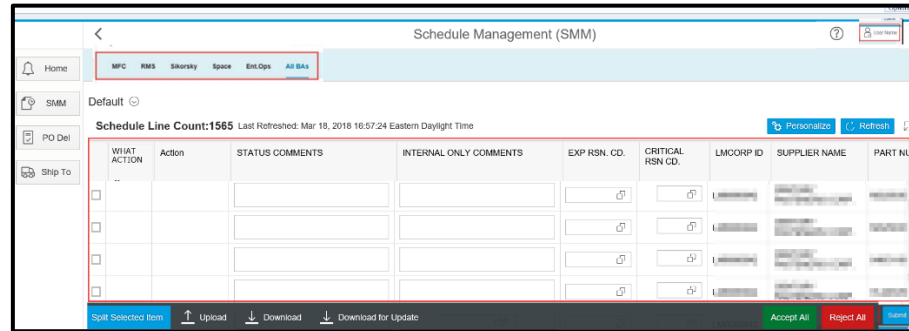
Schedule Management (SMM)

User Name

Home

SMM

PO Del

Ship To

MFC RMS Sikorsky Space Ent.Ops All BAs

Default

Schedule Line Count:1565 Last Refreshed: Mar 18, 2018 16:57:24 Eastern Daylight Time

Personalize

Refresh

| | WHAT ACTION | Action | STATUS COMMENTS | INTERNAL ONLY COMMENTS | EXP RSN. CD. | CRITICAL RSN CD. | LMCORP ID | SUPPLIER NAME | PART NU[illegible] |
|---|---|---|---|---|---|---|---|---|---|
| | | | | | | | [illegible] | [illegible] | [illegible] |
| | | | | | | | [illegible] | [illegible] | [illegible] |
| | | | | | | | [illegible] | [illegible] | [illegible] |
| | | | | | | | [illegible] | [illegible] | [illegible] |

Split Selected Item

Upload

Download

Download for Update

Accept All

Reject All

Submit